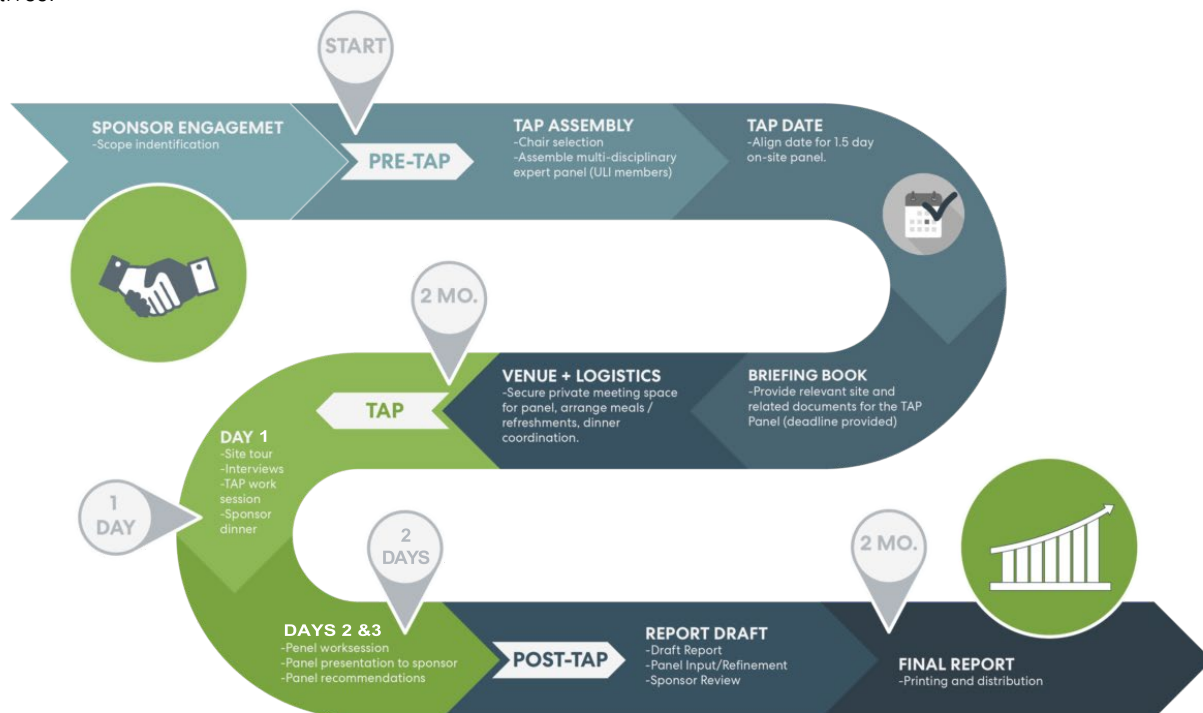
START

SPONSOR ENGAGEMET
-Scope indentification

PRE-TAP

TAP ASSEMBLY
-Chair selection
-Assemble multi-disciplinary expert panel (ULI members)

TAP DATE
-Align date for 1.5 day on-site panel.

2 MO.

VENUE + LOGISTICS
-Secure private meeting space for panel, arrange meals / refreshments, dinner coordination.

BRIEFING BOOK
-Provide relevant site and related documents for the TAP Panel (deadline provided)

TAP

DAY 1
-Site tour
-Interviews
-TAP work session
-Sponsor dinner

1 DAY

2 DAYS

2 MO.

DAYS 2 &3
-Panel worksession
-Panel presentation to sponsor
-Panel recommendations

POST-TAP

REPORT DRAFT
-Draft Report
-Panel Input/Refinement
-Sponsor Review

FINAL REPORT
-Printing and distribution